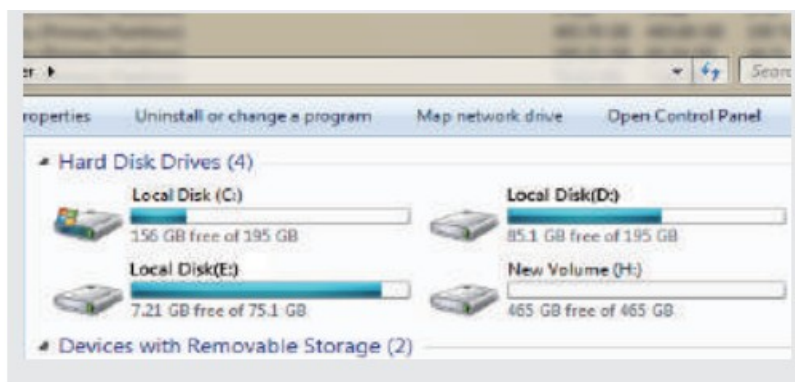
er ▸

Searc

roperties Uninstall or change a program Map network drive Open Control Panel

Hard Disk Drives (4)

Local Disk (C:)

156 GB free of 195 GB

Local Disk(D:)

85.1 GB free of 195 GB

Local Disk(E:)

7.21 GB free of 75.1 GB

New Volume (H:)

465 GB free of 465 GB

Devices with Removable Storage (2)